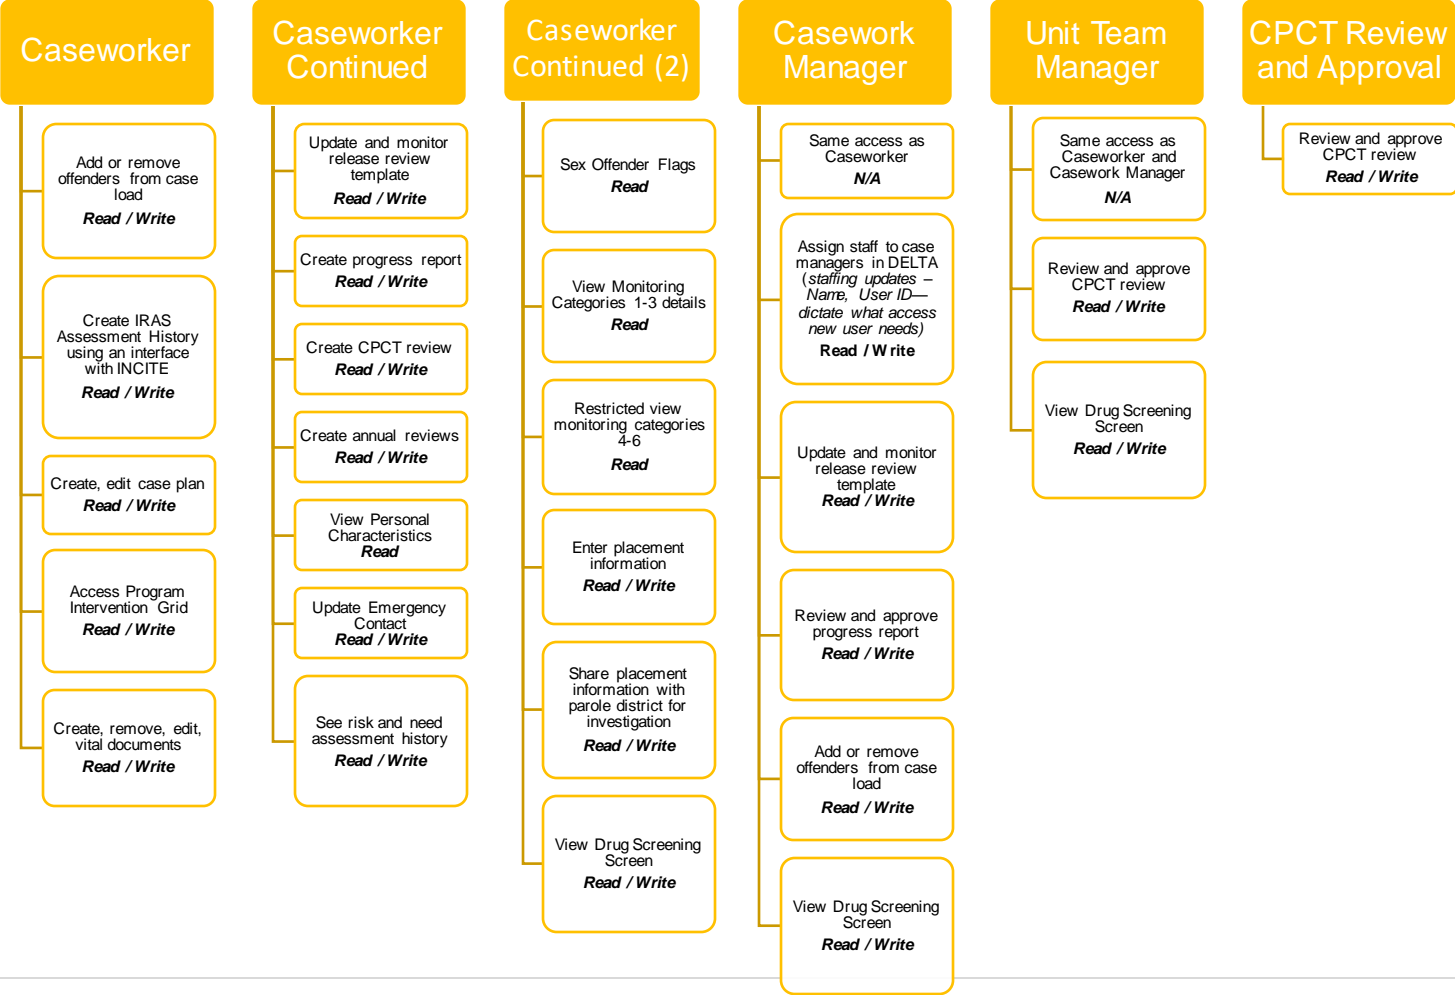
Caseworker

Add or remove offenders from case load
Read / Write

Create IRAS Assessment History using an interface with INCITE
Read / Write

Create, edit case plan
Read / Write

Access Program Intervention Grid
Read / Write

Create, remove, edit, vital documents
Read / Write

Caseworker Continued

Update and monitor release review template
Read / Write

Create progress report
Read / Write

Create CPCT review
Read / Write

Create annual reviews
Read / Write

View Personal Characteristics
Read

Update Emergency Contact
Read / Write

See risk and need assessment history
Read / Write

Caseworker Continued (2)

Sex Offender Flags
Read

View Monitoring Categories 1-3 details
Read

Restricted view monitoring categories 4-6
Read

Enter placement information
Read / Write

Share placement information with parole district for investigation
Read / Write

View Drug Screening Screen
Read / Write

Casework Manager

Same access as Caseworker
N/A

Assign staff to case managers in DELTA (staffing updates – Name, User ID— dictate what access new user needs)
Read / Write

Update and monitor release review template
Read / Write

Review and approve progress report
Read / Write

Add or remove offenders from case load
Read / Write

View Drug Screening Screen
Read / Write

Unit Team Manager

Same access as Caseworker and Casework Manager
N/A

Review and approve CPCT review
Read / Write

View Drug Screening Screen
Read / Write

CPCT Review and Approval

Review and approve CPCT review
Read / Write